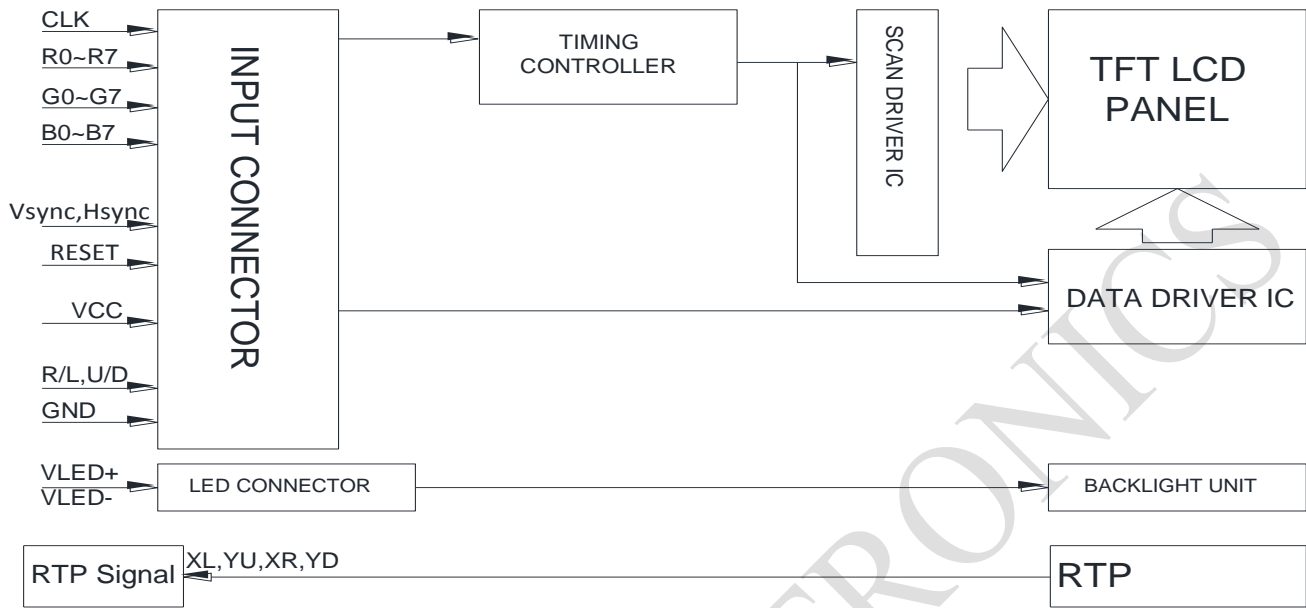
CLK
R0~R7
G0~G7
B0~B7
Vsync,Hsync
RESET
VCC
R/L,U/D
GND

INPUT CONNECTOR

TIMING CONTROLLER

SCAN DRIVER IC

TFT LCD PANEL

DATA DRIVER IC

VLED+
VLED-
LED CONNECTOR

BACKLIGHT UNIT

RTP Signal
XL,YU,XR,YD
RTP

RONICS